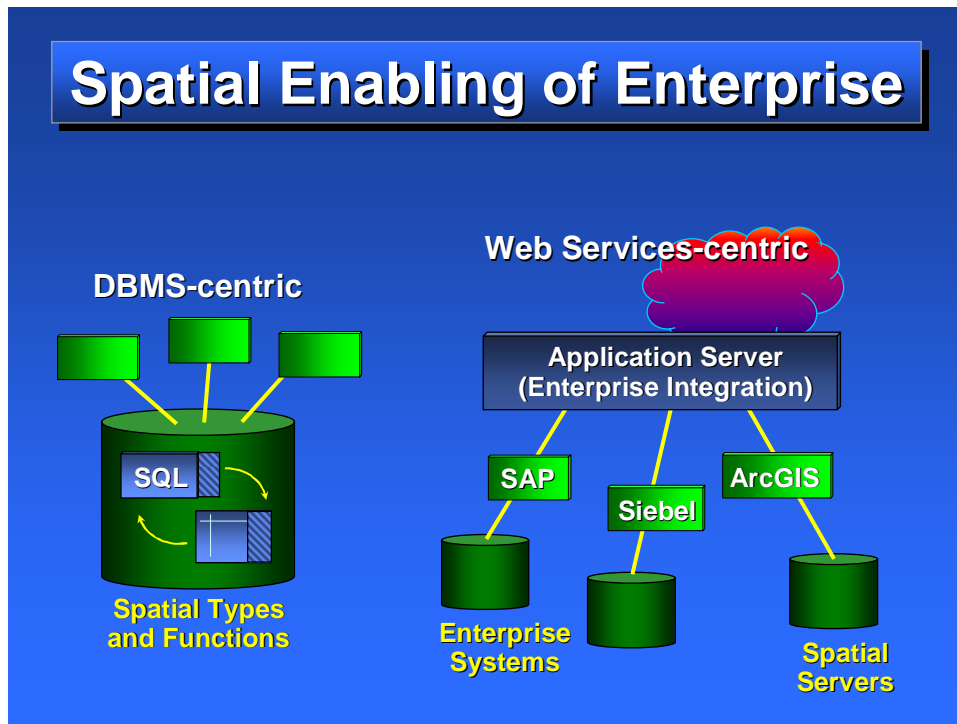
Spatial Enabling of Enterprise

DBMS-centric

SQL

Spatial Types and Functions

Web Services-centric

Application Server (Enterprise Integration)

SAP

Siebel

ArcGIS

Enterprise Systems

Spatial Servers